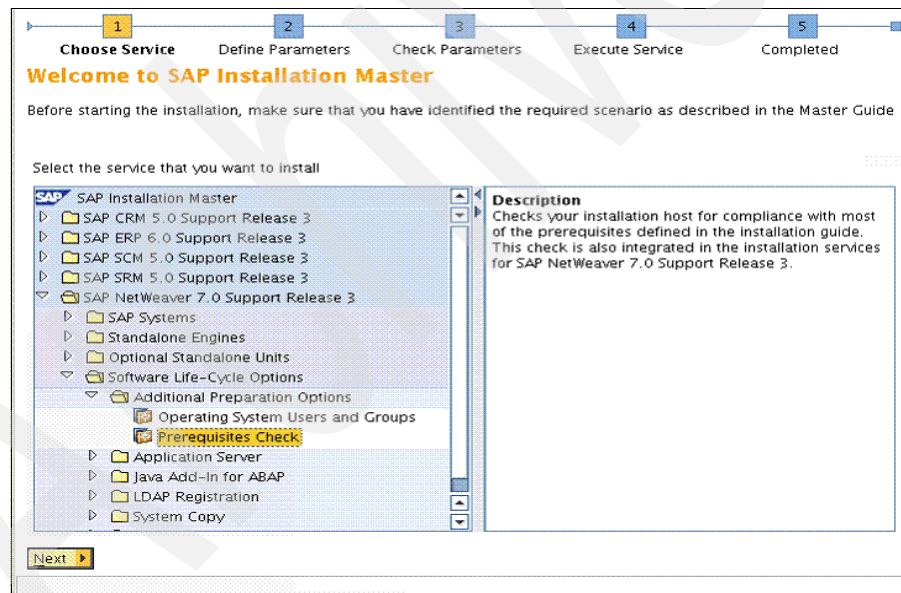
1
Choose Service
2
Define Parameters
3
Check Parameters
4
Execute Service
5
Completed

Welcome to SAP Installation Master

Before starting the installation, make sure that you have identified the required scenario as described in the Master Guide

Select the service that you want to install

SAP Installation Master
SAP CRM 5.0 Support Release 3
SAP ERP 6.0 Support Release 3
SAP SCM 5.0 Support Release 3
SAP SRM 5.0 Support Release 3
SAP NetWeaver 7.0 Support Release 3
SAP Systems
Standalone Engines
Optional Standalone Units
Software Life-Cycle Options
Additional Preparation Options
Operating System Users and Groups
Prerequisites Check
Application Server
Java Add-In for ABAP
LDAP Registration
System Copy

Description
Checks your installation host for compliance with most of the prerequisites defined in the installation guide. This check is also integrated in the installation services for SAP NetWeaver 7.0 Support Release 3.

Next